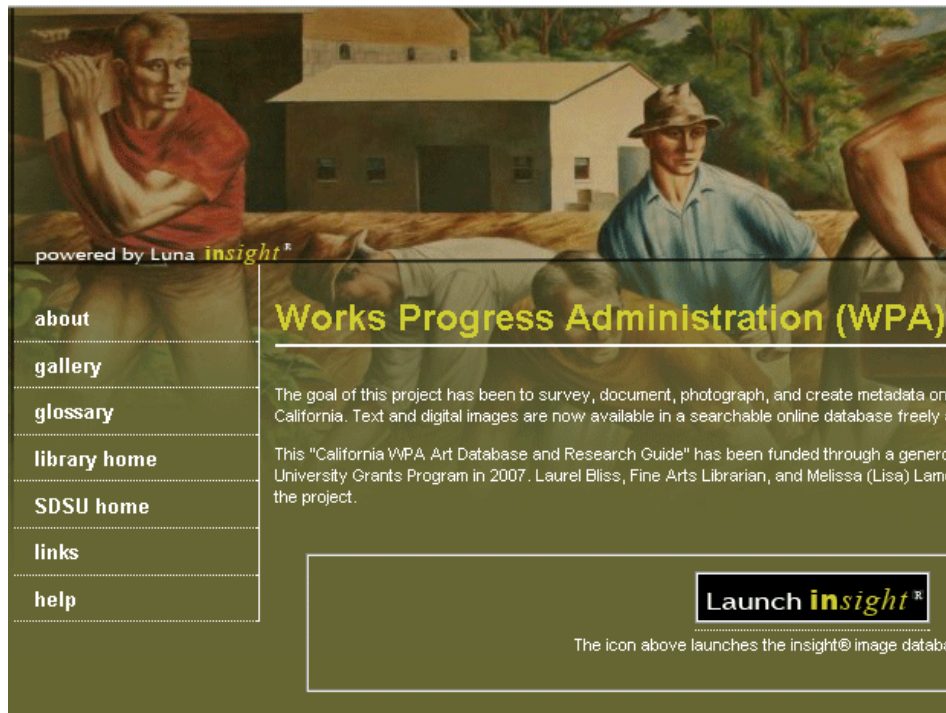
powered by Luna insight®

about

gallery

glossary

library home

SDSU home

links

help

Works Progress Administration (WPA)

The goal of this project has been to survey, document, photograph, and create metadata on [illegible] California. Text and digital images are now available in a searchable online database freely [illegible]

This "California WPA Art Database and Research Guide" has been funded through a gener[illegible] University Grants Program in 2007. Laurel Bliss, Fine Arts Librarian, and Melissa (Lisa) Lam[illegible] the project.

Launch insight®

The icon above launches the insight® image databa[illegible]